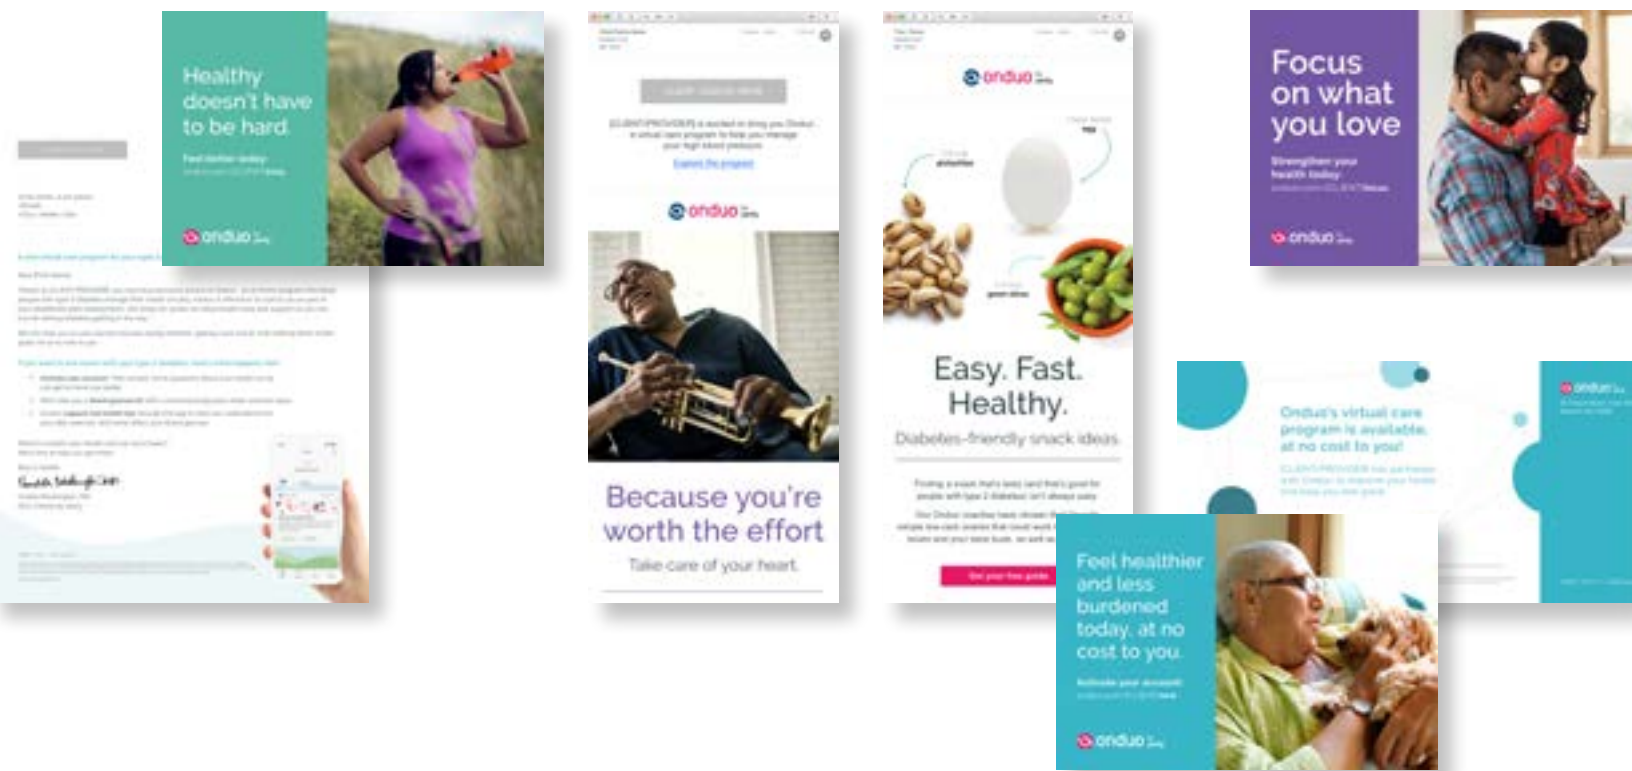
Healthy doesn't have to be hard.

Feel better today

onduo

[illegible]

Because you're worth the effort

Take care of your heart.

onduo

pistachios

egg

green olives

Easy. Fast. Healthy.

Diabetes-friendly snack ideas

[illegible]

Get your free guide

Focus on what you love

Strengthen your health today

onduo

Onduo's virtual care program is available, at no cost to you!

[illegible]

onduo

Feel healthier and less burdened today, at no cost to you.

Activate your account

onduo